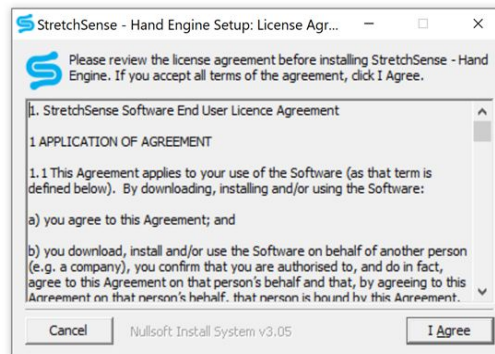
StretchSense - Hand Engine Setup: License Agr...

Please review the license agreement before installing StretchSense - Hand Engine. If you accept all terms of the agreement, click I Agree.

1. StretchSense Software End User Licence Agreement

1 APPLICATION OF AGREEMENT

1.1 This Agreement applies to your use of the Software (as that term is defined below). By downloading, installing and/or using the Software:

a) you agree to this Agreement; and

b) you download, install and/or use the Software on behalf of another person (e.g. a company), you confirm that you are authorised to, and do in fact, agree to this Agreement on that person's behalf and that, by agreeing to this Agreement on that person's behalf, that person is bound by this Agreement.

Cancel Nullsoft Install System v3.05 I Agree